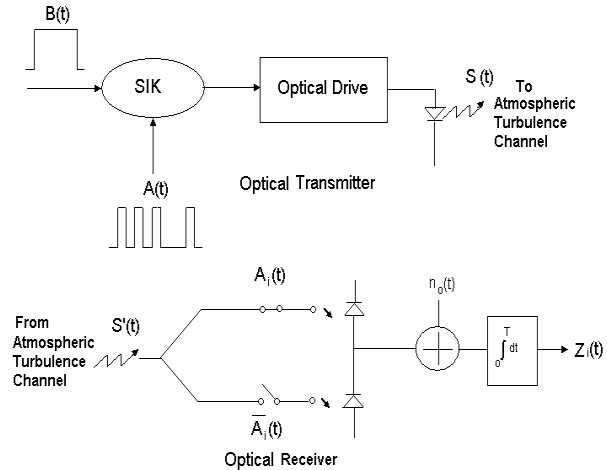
B(t)

SIK

Optical Drive

S (t)

To Atmospheric Turbulence Channel

A(t)

Optical Transmitter

$A_i(t)$

$n_o(t)$

From Atmospheric Turbulence Channel

S'(t)

$\int_0^T dt$

$Z_i(t)$

$\overline{A}_i(t)$

Optical Receiver